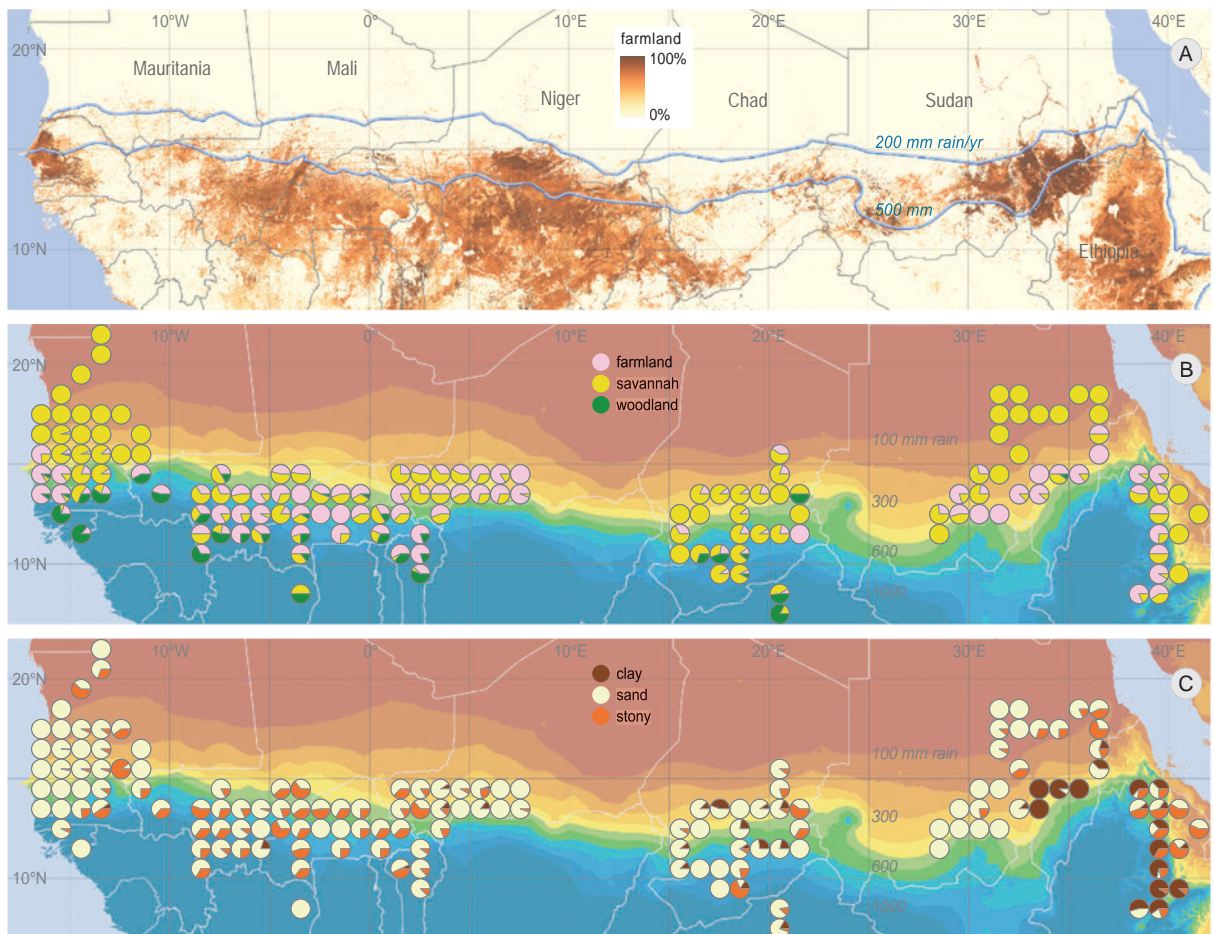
10°W 0° 10°E 20°E 30°E 40°E

20°N

Mauritania Mali Niger Chad Sudan

farmland
100%
0%

A

200 mm rain/yr

500 mm

10°N

Ethiopia

10°W 0° 10°E 20°E 30°E 40°E

20°N

farmland
savannah
woodland

B

100 mm rain

300

600

10°N

1000

10°W 0° 10°E 20°E 30°E 40°E

20°N

clay
sand
stony

C

100 mm rain

300

600

10°N

1000